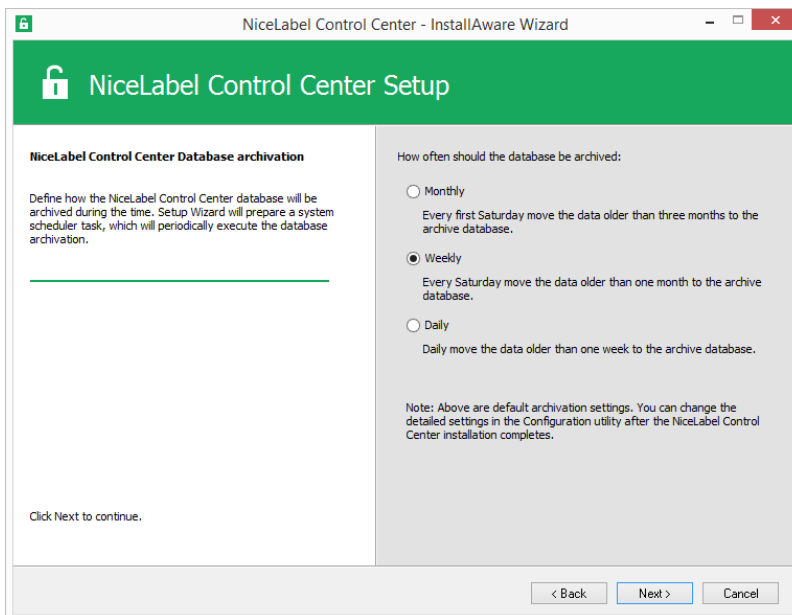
NiceLabel Control Center - InstallAware Wizard

NiceLabel Control Center Setup

NiceLabel Control Center Database archivation

Define how the NiceLabel Control Center database will be archived during the time. Setup Wizard will prepare a system scheduler task, which will periodically execute the database archivation.

Click Next to continue.

How often should the database be archived:

Monthly

Every first Saturday move the data older than three months to the archive database.

Weekly

Every Saturday move the data older than one month to the archive database.

Daily

Daily move the data older than one week to the archive database.

Note: Above are default archivation settings. You can change the detailed settings in the Configuration utility after the NiceLabel Control Center installation completes.

< Back

Next >

Cancel